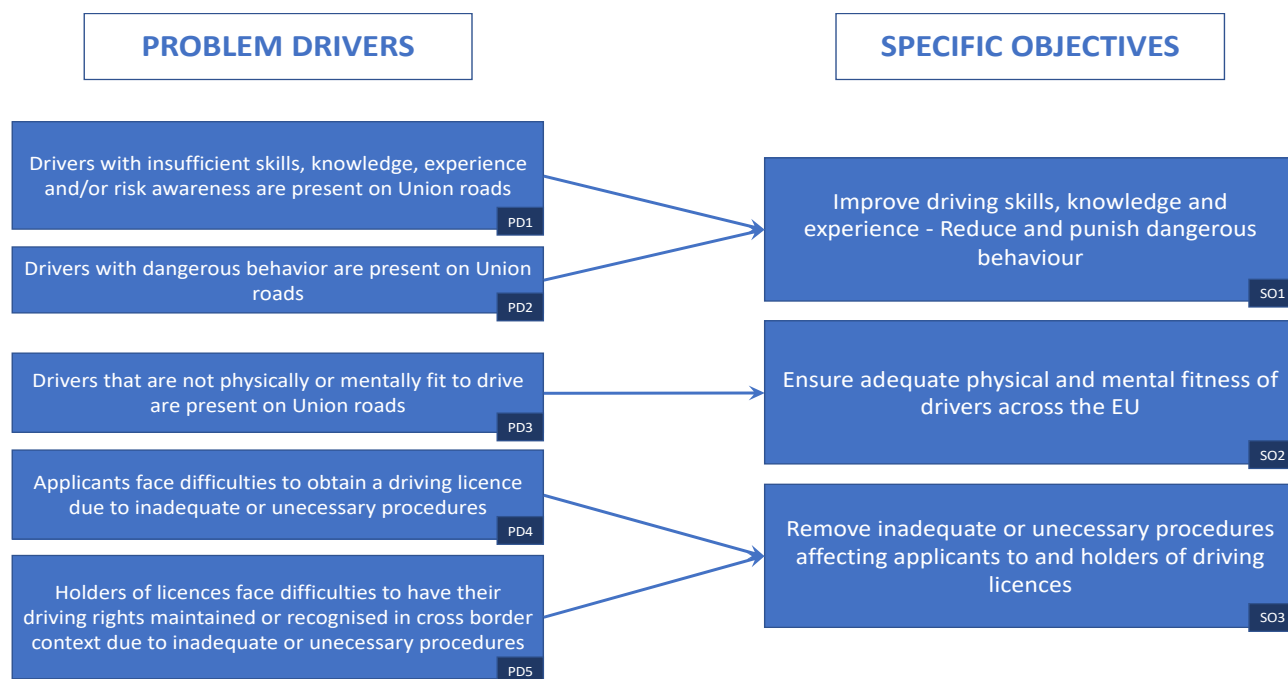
PROBLEM DRIVERS

SPECIFIC OBJECTIVES

Drivers with insufficient skills, knowledge, experience and/or risk awareness are present on Union roads

PD1

Drivers with dangerous behavior are present on Union roads

PD2

Drivers that are not physically or mentally fit to drive are present on Union roads

PD3

Applicants face difficulties to obtain a driving licence due to inadequate or unecessary procedures

PD4

Holders of licences face difficulties to have their driving rights maintained or recognised in cross border context due to inadequate or unecessary procedures

PD5

Improve driving skills, knowledge and experience - Reduce and punish dangerous behaviour

SO1

Ensure adequate physical and mental fitness of drivers across the EU

SO2

Remove inadequate or unecessary procedures affecting applicants to and holders of driving licences

SO3